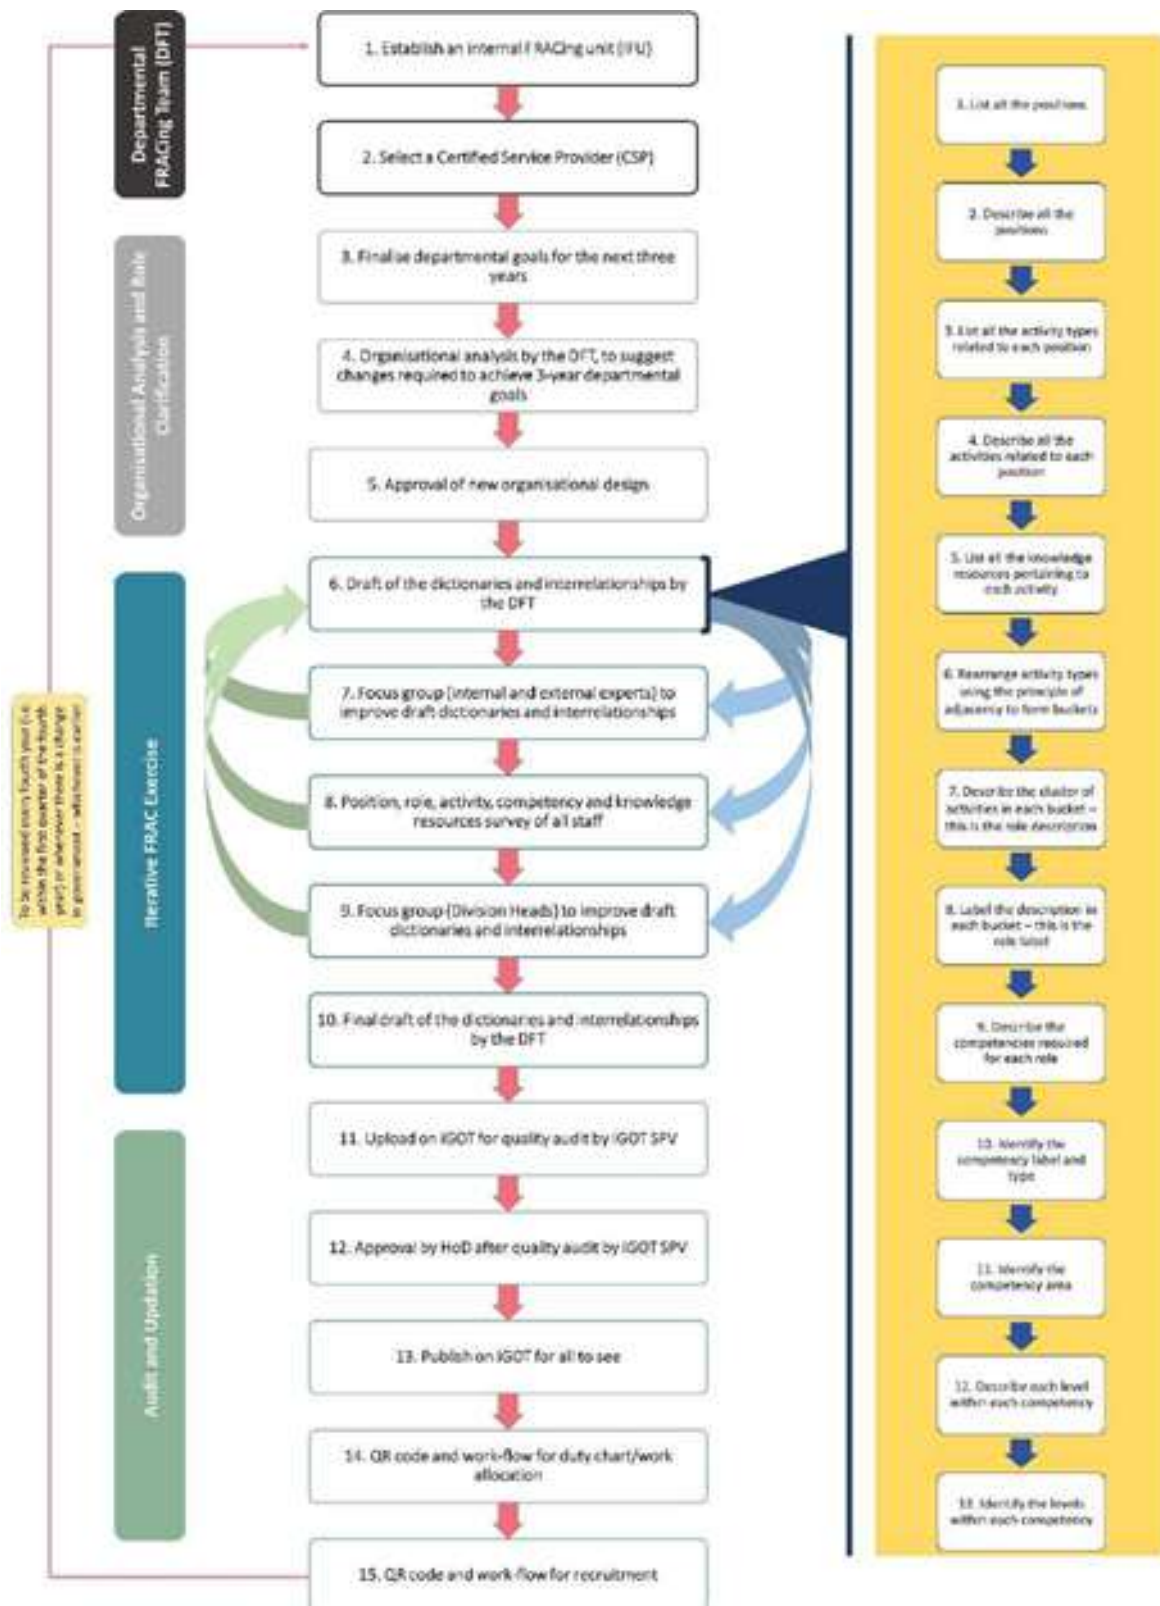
Departmental FRACing Team (DFT)

Organisational Analysis and Role clarification

Iterative FRAC Exercise

Audit and Updation

To be reviewed every fourth year (i.e. within the first quarter of the fourth year) or whenever there is a change in government – whichever is earlier

1. Establish an Internal FRACing unit (IFU)

2. Select a Certified Service Provider (CSP)

3. Finalise departmental goals for the next three years

4. Organisational analysis by the DFT, to suggest changes required to achieve 3-year departmental goals

5. Approval of new organisational design

6. Draft of the dictionaries and interrelationships by the DFT

7. Focus group (internal and external experts) to improve draft dictionaries and interrelationships

8. Position, role, activity, competency and knowledge resources survey of all staff

9. Focus group (Division Heads) to improve draft dictionaries and interrelationships

10. Final draft of the dictionaries and interrelationships by the DFT

11. Upload on IGOT for quality audit by IGOT SPV

12. Approval by HoD after quality audit by IGOT SPV

13. Publish on IGOT for all to see

14. QR code and work-flow for duty chart/work allocation

15. QR code and work-flow for recruitment

1. List all the positions

2. Describe all the positions

3. List all the activity types related to each position

4. Describe all the activities related to each position

5. List all the knowledge resources pertaining to each activity

6. Rearrange activity types using the principle of adjacency to form buckets

7. Describe the cluster of activities in each bucket – this is the role description

8. Label the description in each bucket – this is the role label

9. Describe the competencies required for each role

10. Identify the competency label and type

11. Identify the competency area

12. Describe each level within each competency

13. Identify the levels within each competency